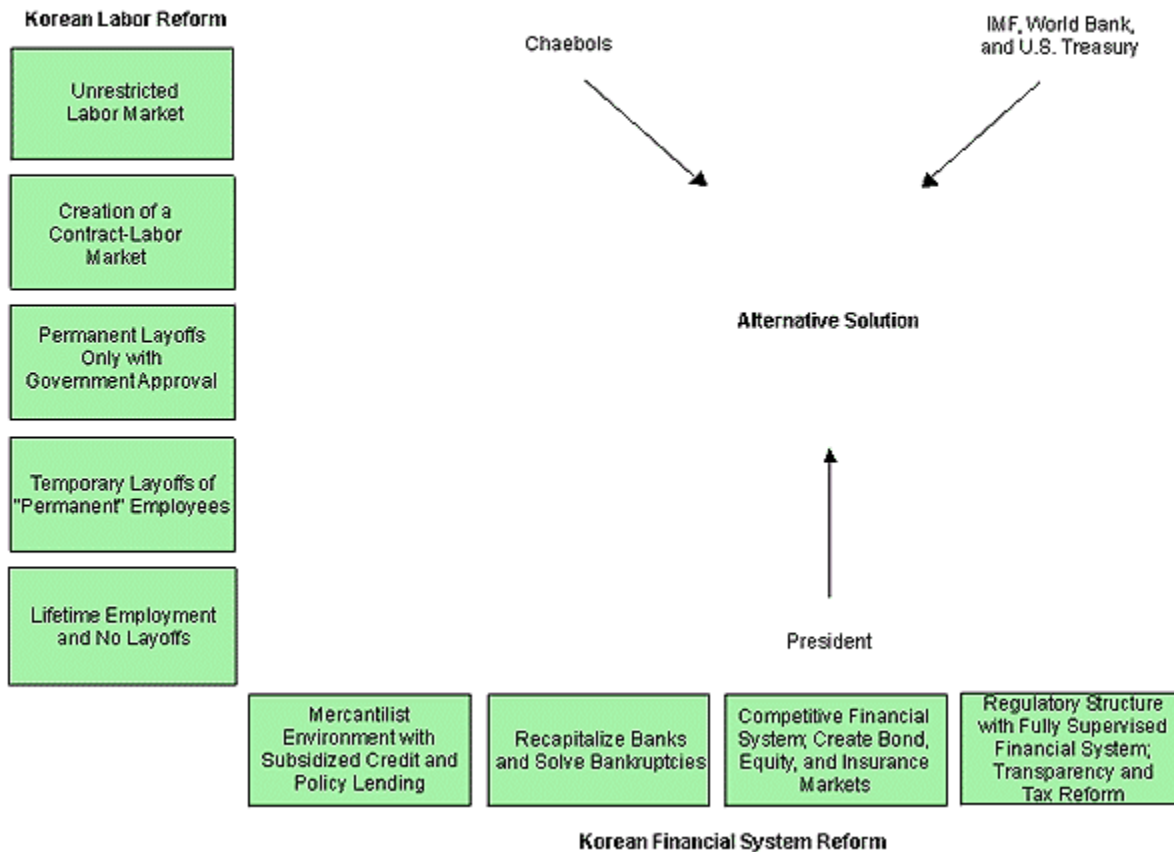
Korean Labor Reform

Unrestricted Labor Market

Creation of a Contract-Labor Market

Permanent Layoffs Only with Government Approval

Temporary Layoffs of "Permanent" Employees

Lifetime Employment and No Layoffs

Chaebols

IMF, World Bank, and U.S. Treasury

Alternative Solution

President

Mercantilist Environment with Subsidized Credit and Policy Lending

Recapitalize Banks and Solve Bankruptcies

Competitive Financial System; Create Bond, Equity, and Insurance Markets

Regulatory Structure with Fully Supervised Financial System; Transparency and Tax Reform

Korean Financial System Reform